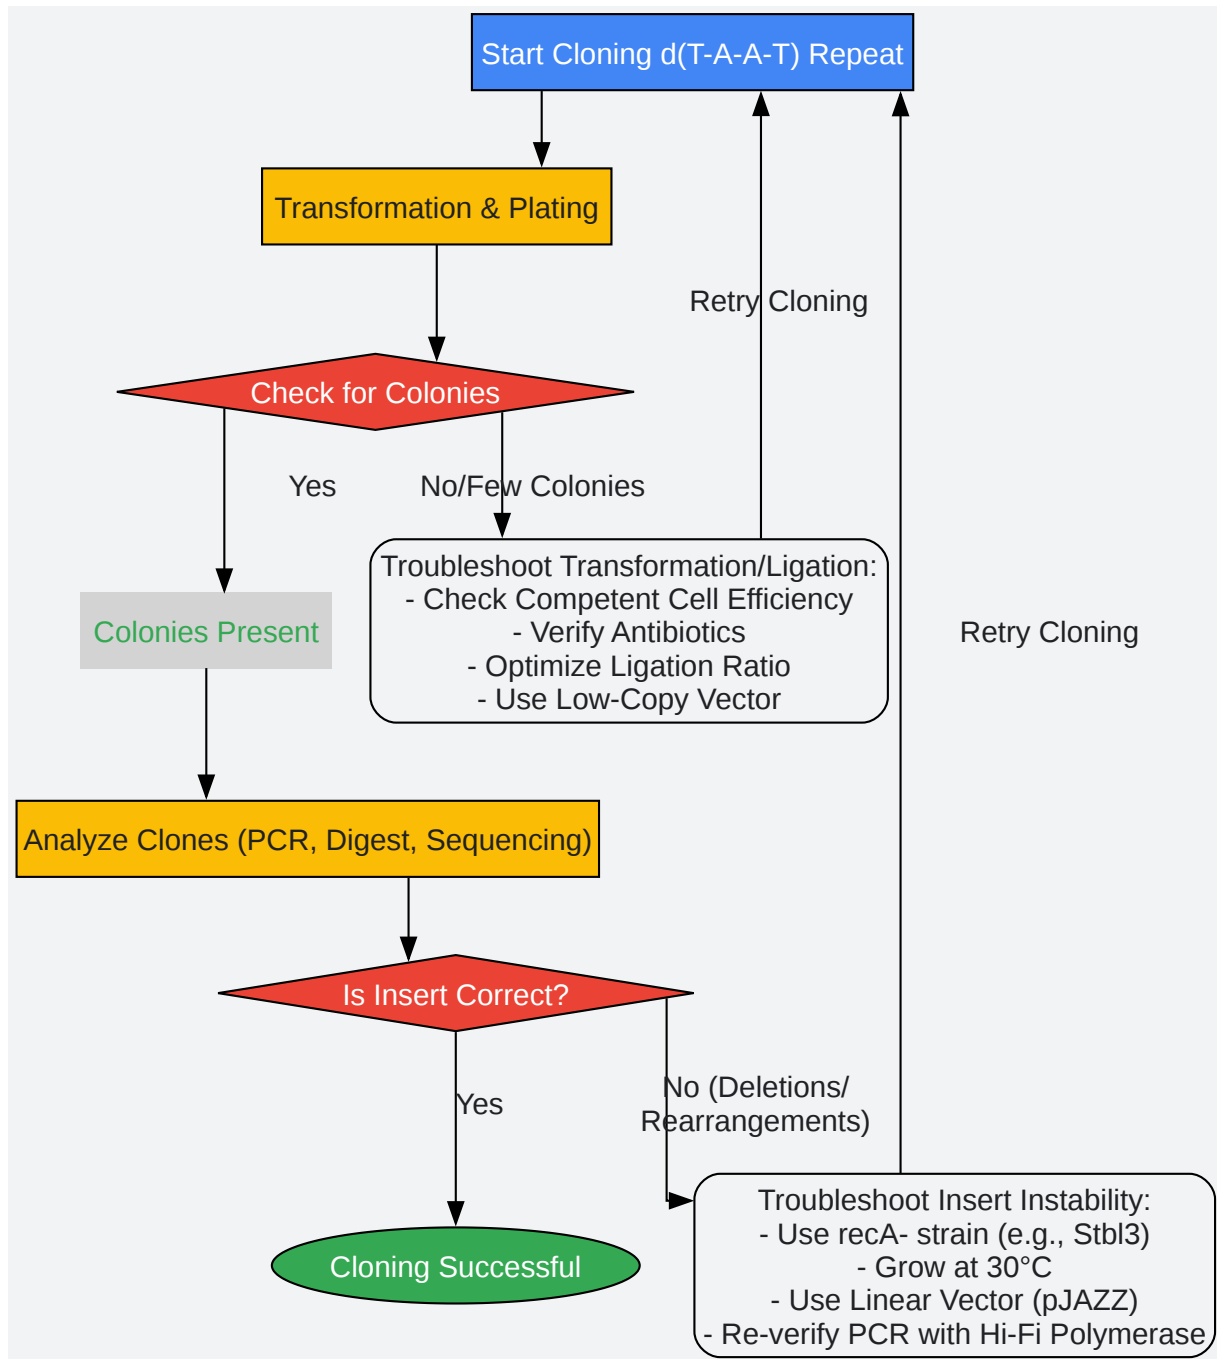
Start Cloning d(T-A-A-T) Repeat

Transformation & Plating

Retry Cloning

Check for Colonies

Yes

No/Few Colonies

Troubleshoot Transformation/Ligation:
- Check Competent Cell Efficiency
- Verify Antibiotics
- Optimize Ligation Ratio
- Use Low-Copy Vector

Colonies Present

Retry Cloning

Analyze Clones (PCR, Digest, Sequencing)

Is Insert Correct?

Yes

No (Deletions/ Rearrangements)

Cloning Successful

Troubleshoot Insert Instability:
- Use recA- strain (e.g., Stbl3)
- Grow at 30°C
- Use Linear Vector (pJAZZ)
- Re-verify PCR with Hi-Fi Polymerase